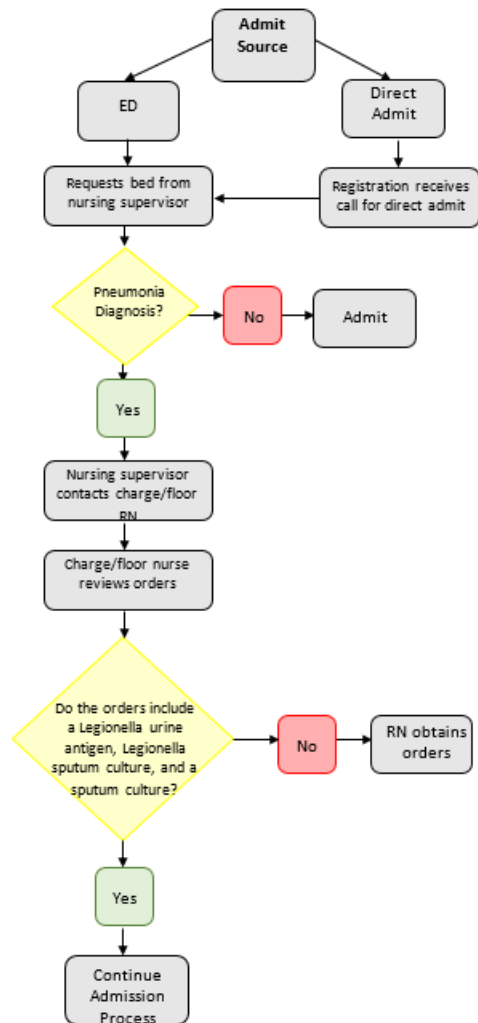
Admit Source

ED

Direct Admit

Requests bed from nursing supervisor

Registration receives call for direct admit

Pneumonia Diagnosis?

No

Admit

Yes

Nursing supervisor contacts charge/floor RN

Charge/floor nurse reviews orders

Do the orders include a Legionella urine antigen, Legionella sputum culture, and a sputum culture?

No

RN obtains orders

Yes

Continue Admission Process